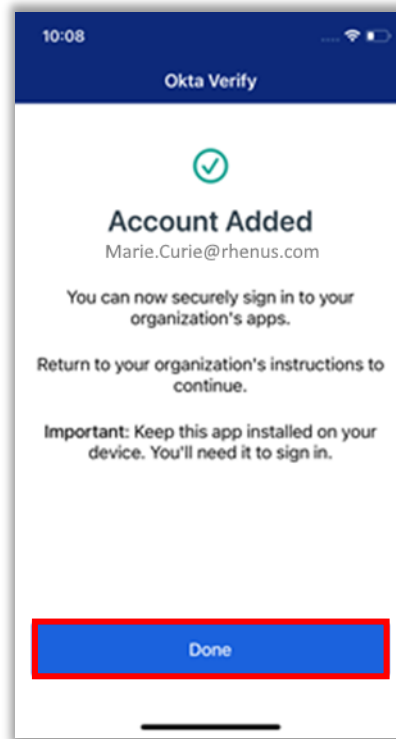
10:08

Okta Verify

Account Added

Marie.Curie@rhenus.com

You can now securely sign in to your organization's apps.

Return to your organization's instructions to continue.

Important: Keep this app installed on your device. You'll need it to sign in.

Done